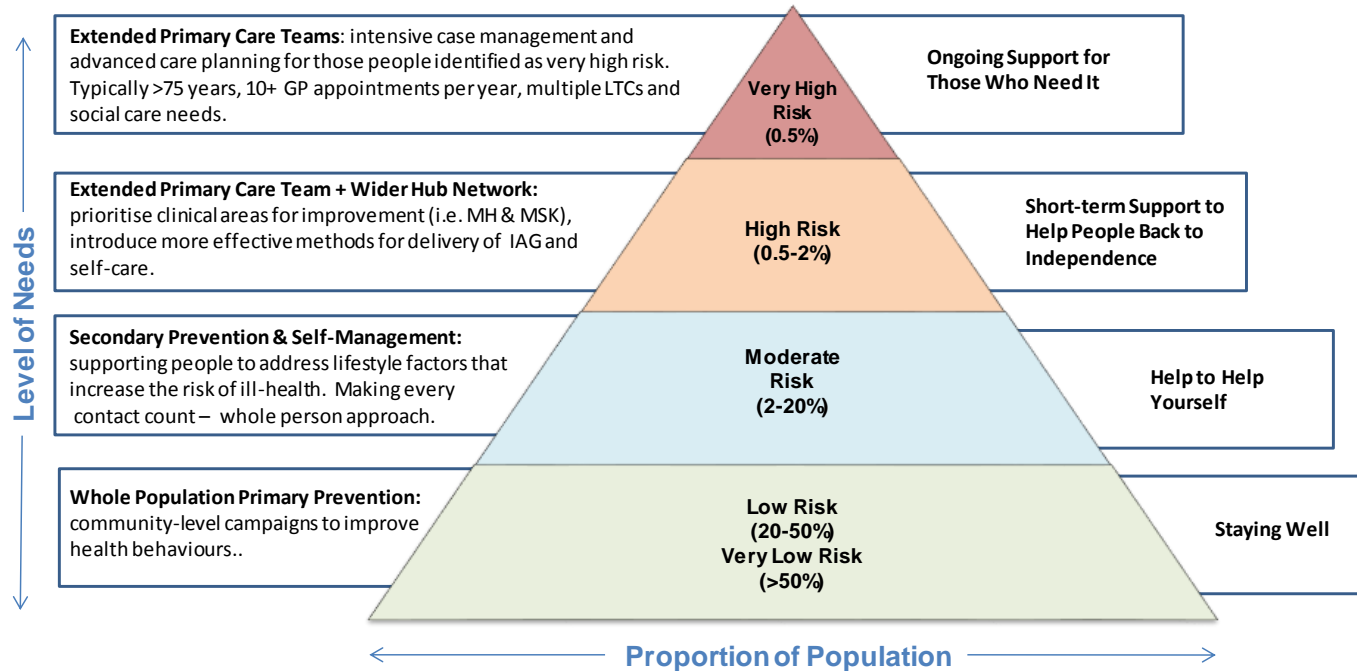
Level of Needs

Extended Primary Care Teams: intensive case management and advanced care planning for those people identified as very high risk. Typically >75 years, 10+ GP appointments per year, multiple LTCs and social care needs.

Very High Risk (0.5%)

Ongoing Support for Those Who Need It

Extended Primary Care Team + Wider Hub Network: prioritise clinical areas for improvement (i.e. MH & MSK), introduce more effective methods for delivery of IAG and self-care.

High Risk (0.5-2%)

Short-term Support to Help People Back to Independence

Secondary Prevention & Self-Management: supporting people to address lifestyle factors that increase the risk of ill-health. Making every contact count – whole person approach.

Moderate Risk (2-20%)

Help to Help Yourself

Whole Population Primary Prevention: community-level campaigns to improve health behaviours..

Low Risk (20-50%) Very Low Risk (>50%)

Staying Well

Proportion of Population